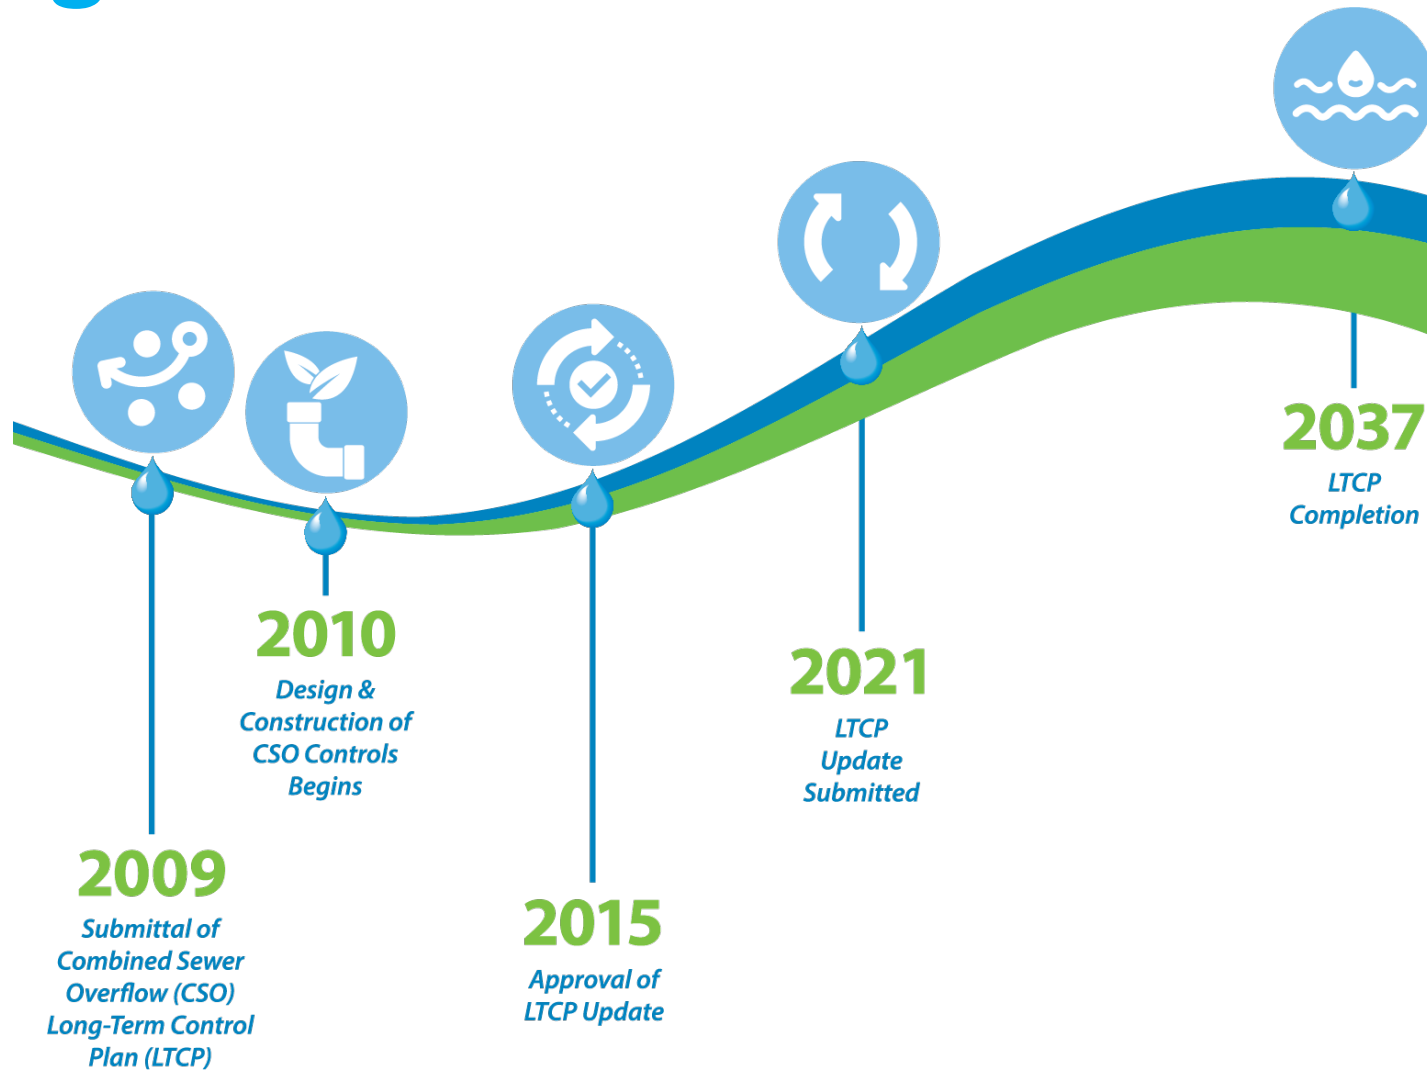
2009
Submittal of Combined Sewer Overflow (CSO) Long-Term Control Plan (LTCP)

2010
Design & Construction of CSO Controls Begins

2015
Approval of LTCP Update

2021
LTCP Update Submitted

2037
LTCP Completion